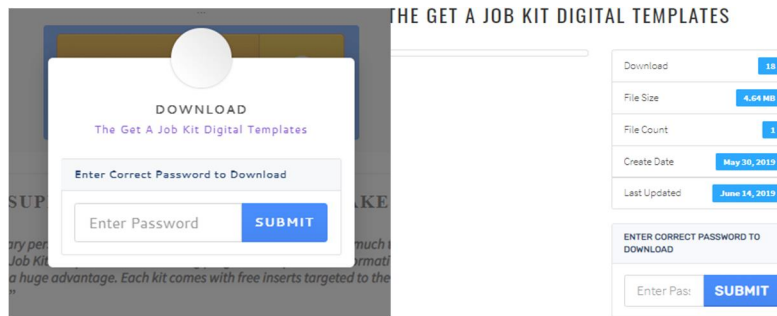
THE GET A JOB KIT DIGITAL TEMPLATES

DOWNLOAD

The Get A Job Kit Digital Templates

Enter Correct Password to Download

Enter Password

SUBMIT

SUP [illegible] AKE

ary per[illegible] much t
Job Kit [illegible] formati
a huge advantage. Each kit comes with free inserts targeted to
"

| Download | 18 |
|---|---|
| File Size | 4.64 MB |
| File Count | 1 |
| Create Date | May 30, 2019 |
| Last Updated | June 14, 2019 |

ENTER CORRECT PASSWORD TO DOWNLOAD

Enter Pass

SUBMIT